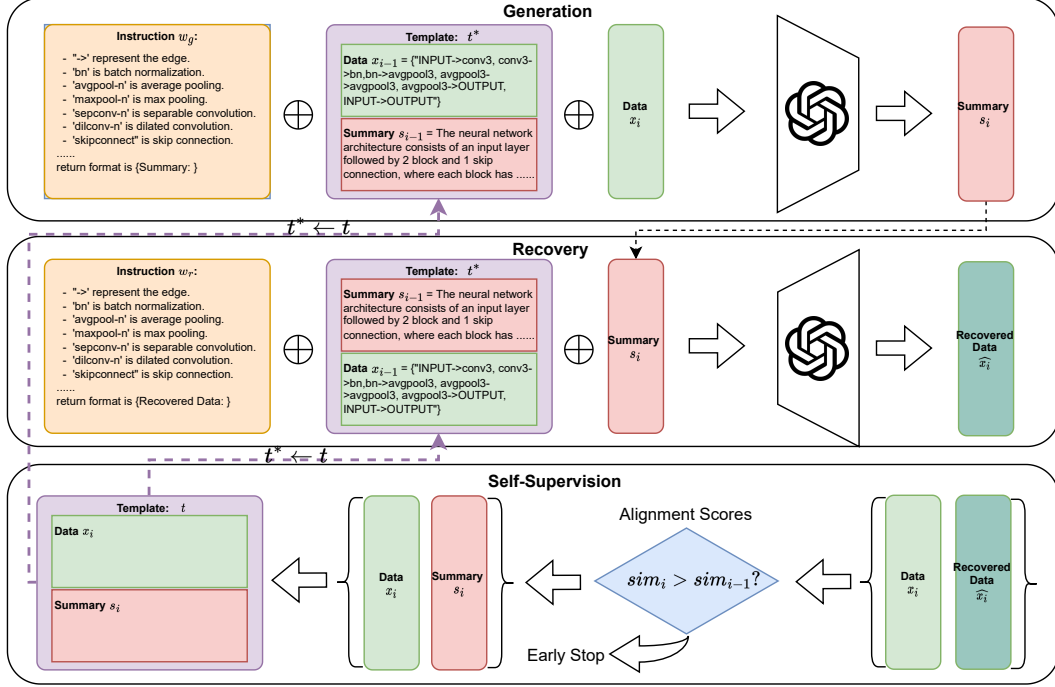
Generation

Instruction $w_g$:
- "->" represent the edge.
- 'bn' is batch normalization.
- 'avgpool-n' is average pooling.
- 'maxpool-n' is max pooling.
- 'sepconv-n' is separable convolution.
- 'dilconv-n' is dilated convolution.
- 'skipconnect" is skip connection.
......
return format is {Summary: }

$\oplus$

Template: $t^*$

Data $x_{i-1}$ = {"INPUT->conv3, conv3->bn,bn->avgpool3, avgpool3->avgpool3, avgpool3->OUTPUT, INPUT->OUTPUT"}

Summary $s_{i-1}$ = The neural network architecture consists of an input layer followed by 2 block and 1 skip connection, where each block has ......

$\oplus$

Data $x_i$

Summary $s_i$

$t^* \leftarrow t$

Recovery

Instruction $w_r$:
- "->" represent the edge.
- 'bn' is batch normalization.
- 'avgpool-n' is average pooling.
- 'maxpool-n' is max pooling.
- 'sepconv-n' is separable convolution.
- 'dilconv-n' is dilated convolution.
- 'skipconnect" is skip connection.
......
return format is {Recovered Data: }

$\oplus$

Template: $t^*$

Summary $s_{i-1}$ = The neural network architecture consists of an input layer followed by 2 block and 1 skip connection, where each block has ......

Data $x_{i-1}$ = {"INPUT->conv3, conv3->bn,bn->avgpool3, avgpool3->avgpool3, avgpool3->OUTPUT, INPUT->OUTPUT"}

$\oplus$

Summary $s_i$

Recovered Data $\widehat{x_i}$

$t^* \leftarrow t$

Self-Supervision

Template: $t$

Data $x_i$

Summary $s_i$

Data $x_i$

Summary $s_i$

Alignment Scores

$sim_i > sim_{i-1}?$

Early Stop

Data $x_i$

Recovered Data $\widehat{x_i}$